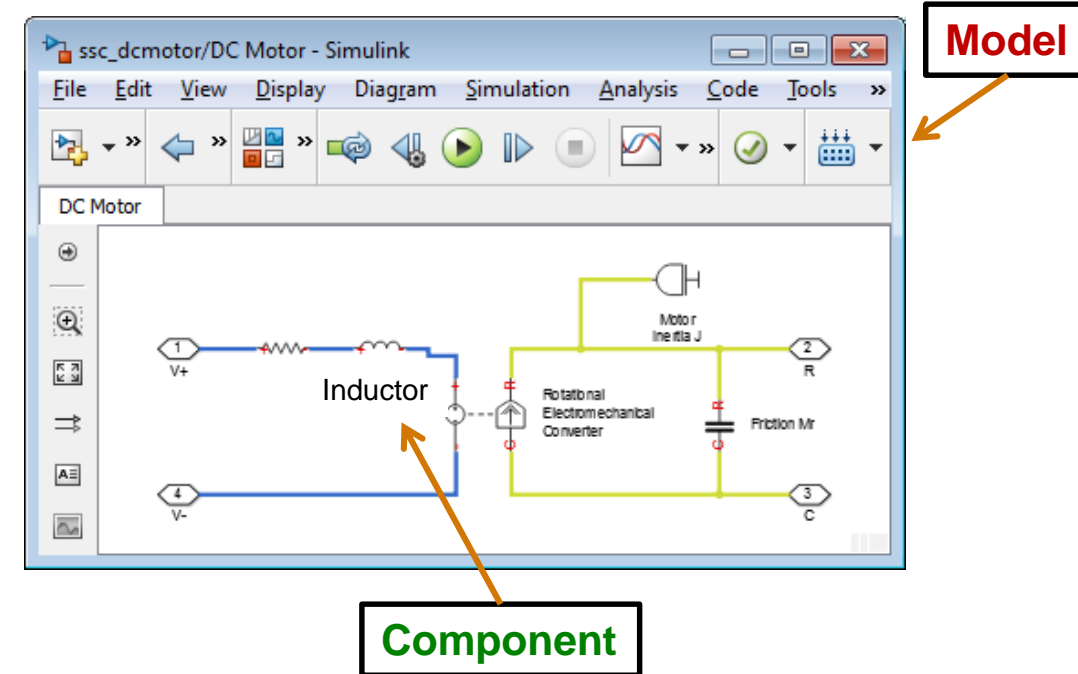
ssc_dcmotor/DC Motor - Simulink

Model

File Edit View Display Diagram Simulation Analysis Code Tools »

DC Motor

1
V+

Inductor

Motor Inertia J

2
R

Rotational Electromechanical Converter

Friction Mr

4
V-

3
C

Component